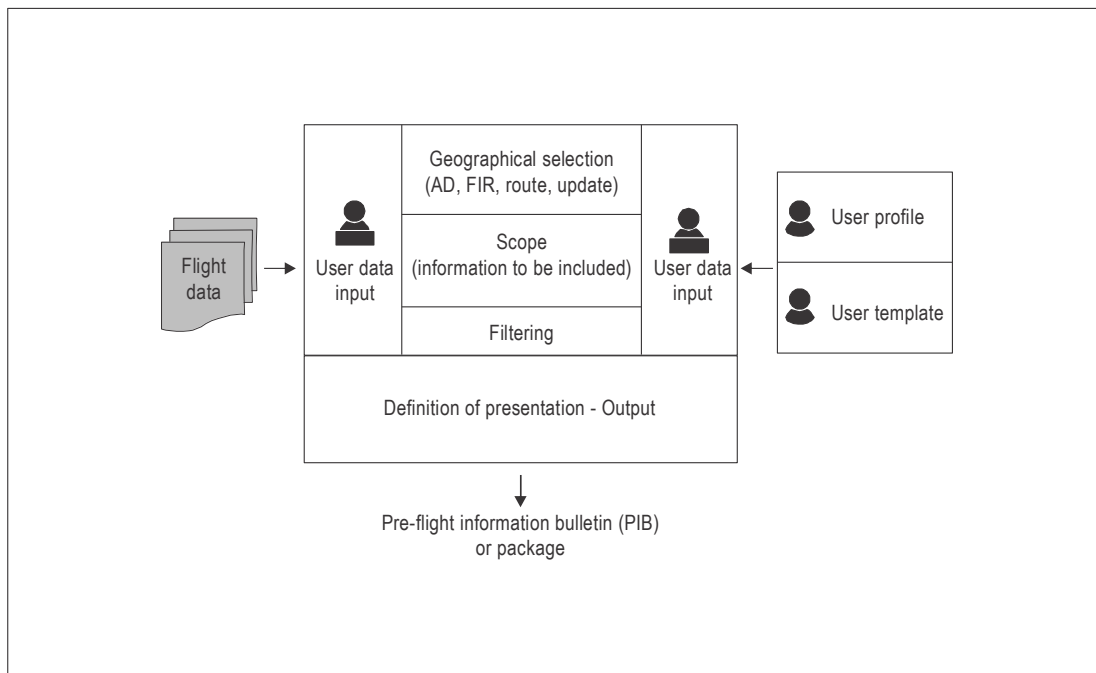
Flight data

User data input

Geographical selection (AD, FIR, route, update)

Scope (information to be included)

Filtering

User data input

User profile

User template

Definition of presentation - Output

Pre-flight information bulletin (PIB) or package